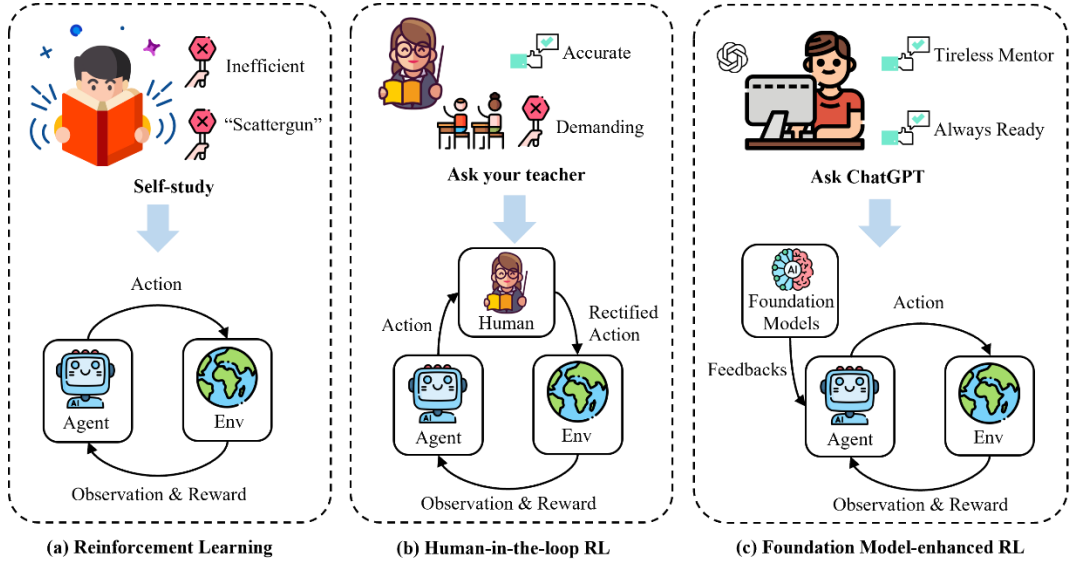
Inefficient

"Scattergun"

Self-study

Action

Agent

Env

Observation & Reward

(a) Reinforcement Learning

Accurate

Demanding

Ask your teacher

Human

Action

Rectified Action

Agent

Env

Observation & Reward

(b) Human-in-the-loop RL

Tireless Mentor

Always Ready

Ask ChatGPT

AI

Foundation Models

Action

Feedbacks

Agent

Env

Observation & Reward

(c) Foundation Model-enhanced RL